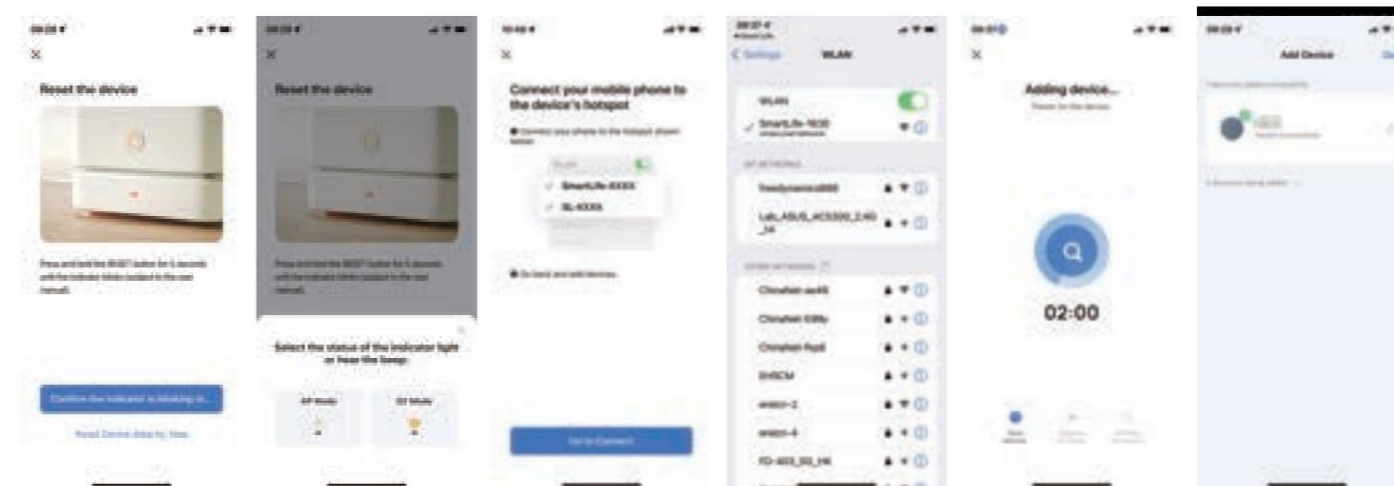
Reset the device

Press and hold the RESET button for 5 seconds until the indicator blinks (subject to the user manual).

Confirm the indicator is blinking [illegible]

Reset Device Step by Step

Reset the device

Press and hold the RESET button for 5 seconds until the indicator blinks (subject to the user manual).

Select the status of the indicator light or hear the beep

AP Mode

EZ Mode

Connect your mobile phone to the device's hotspot

● Connect your phone to the hotspot shown below

SmartLife-XXXX

SL-XXXX

● Go back and add devices.

Go to Connect

< Settings WLAN

WLAN

SmartLife-1630

freedynamics888

Lab_ASUS_AC5300_2.4G_HI

Chinanet-aw48

Chinanet-E8By

Chinanet-Rydl

DHSCM

erekin-2

erekin-4

FD-403_5G_HK

Adding device...

02:00

Add Device